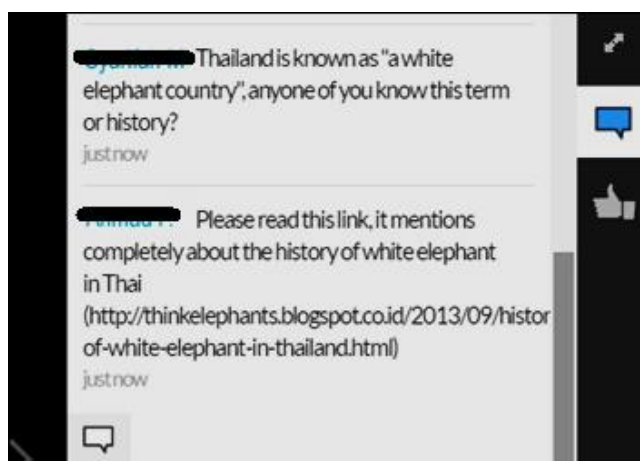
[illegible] Thailand is known as "a white elephant country", anyone of you know this term or history?
just now

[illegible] Please read this link, it mentions completely about the history of white elephant in Thai (http://thinkelephants.blogspot.co.id/2013/09/histor of-white-elephant-in-thailand.html)
just now